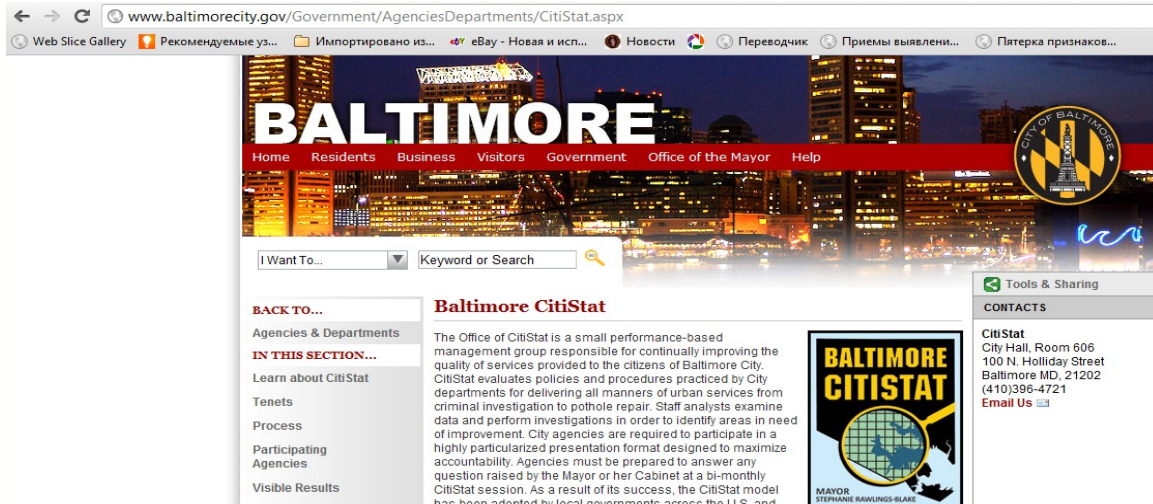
www.baltimorecity.gov/Government/AgenciesDepartments/CitiStat.aspx

Web Slice Gallery  Рекомендуемые уз...  Импортировано из...  eBay - Новая и исп...  Новости  Переводчик  Приемы выявлени...  Пятерка признаков...

BALTIMORE

CITY OF BALTIMORE

Home  Residents  Business  Visitors  Government  Office of the Mayor  Help

I Want To...  Keyword or Search

Tools & Sharing

CONTACTS

BACK TO...

Agencies & Departments

IN THIS SECTION...

Learn about CitiStat

Tenets

Process

Participating Agencies

Visible Results

Baltimore CitiStat

The Office of CitiStat is a small performance-based management group responsible for continually improving the quality of services provided to the citizens of Baltimore City. CitiStat evaluates policies and procedures practiced by City departments for delivering all manners of urban services from criminal investigation to pothole repair. Staff analysts examine data and perform investigations in order to identify areas in need of improvement. City agencies are required to participate in a highly particularized presentation format designed to maximize accountability. Agencies must be prepared to answer any question raised by the Mayor or her Cabinet at a bi-monthly CitiStat session. As a result of its success, the CitiStat model has been adopted by local governments across the U.S. and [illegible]

BALTIMORE CITISTAT

MAYOR STEPHANIE RAWLINGS-BLAKE

CitiStat
City Hall, Room 606
100 N. Holliday Street
Baltimore MD, 21202
(410)396-4721
Email Us